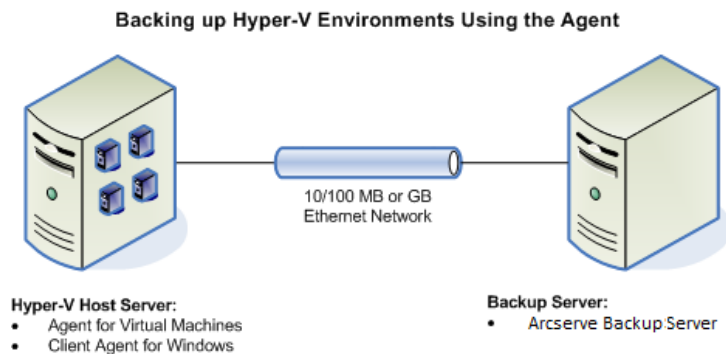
Backing up Hyper-V Environments Using the Agent

10/100 MB or GB Ethernet Network

Hyper-V Host Server:
• Agent for Virtual Machines
• Client Agent for Windows

Backup Server:
• Arcserve Backup Server